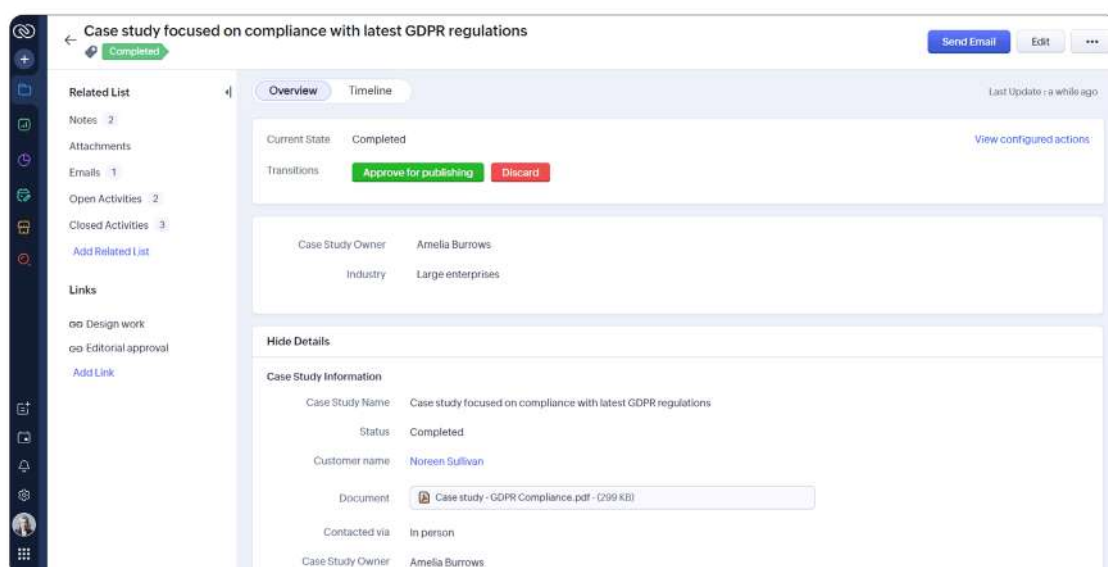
Case study focused on compliance with latest GDPR regulations
Completed

Send Email
Edit
•••

Related List
Notes 2
Attachments
Emails 1
Open Activities 2
Closed Activities 3
Add Related List

Links
Design work
Editorial approval
Add Link

Overview
Timeline

Last Update : a while ago

Current State Completed
View configured actions
Transitions
Approve for publishing
Discard

Case Study Owner Amelia Burrows
Industry Large enterprises

Hide Details

Case Study Information
Case Study Name Case study focused on compliance with latest GDPR regulations
Status Completed
Customer name Noreen Sullivan
Document Case study - GDPR Compliance.pdf - (299 KB)
Contacted via In person
Case Study Owner Amelia Burrows